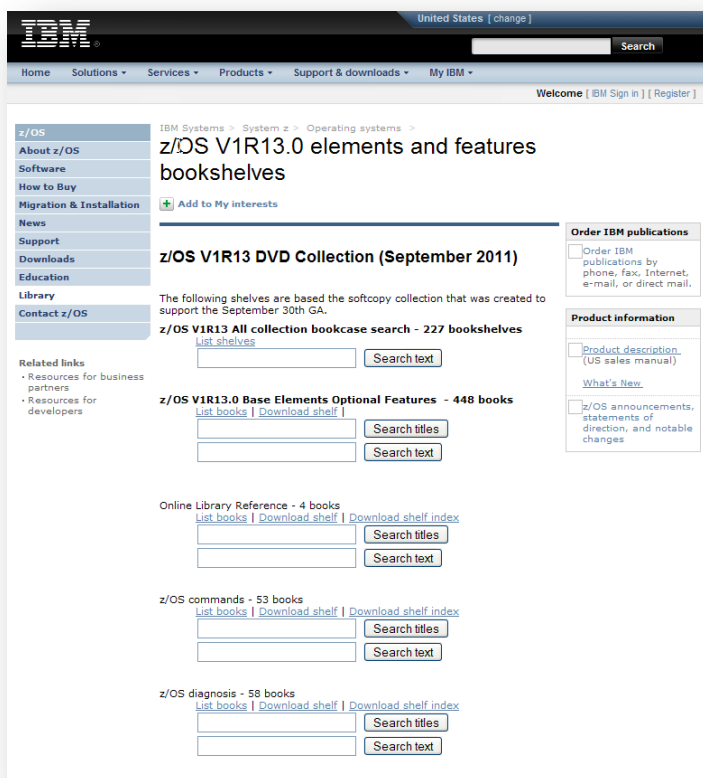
IBM

United States [ change ]

Search

Home | Solutions | Services | Products | Support & downloads | My IBM

Welcome [ IBM Sign in ] [ Register ]

z/OS
About z/OS
Software
How to Buy
Migration & Installation
News
Support
Downloads
Education
Library
Contact z/OS

Related links
· Resources for business partners
· Resources for developers

IBM Systems > System z > Operating systems >

z/OS V1R13.0 elements and features bookshelves

Add to My interests

z/OS V1R13 DVD Collection (September 2011)

The following shelves are based the softcopy collection that was created to support the September 30th GA.

z/OS V1R13 All collection bookcase search - 227 bookshelves
List shelves
Search text

z/OS V1R13.0 Base Elements Optional Features - 448 books
List books | Download shelf |
Search titles
Search text

Online Library Reference - 4 books
List books | Download shelf | Download shelf index
Search titles
Search text

z/OS commands - 53 books
List books | Download shelf | Download shelf index
Search titles
Search text

z/OS diagnosis - 58 books
List books | Download shelf | Download shelf index
Search titles
Search text

Order IBM publications
Order IBM publications by phone, fax, Internet, e-mail, or direct mail.

Product information
Product description (US sales manual)
What's New
z/OS announcements, statements of direction, and notable changes